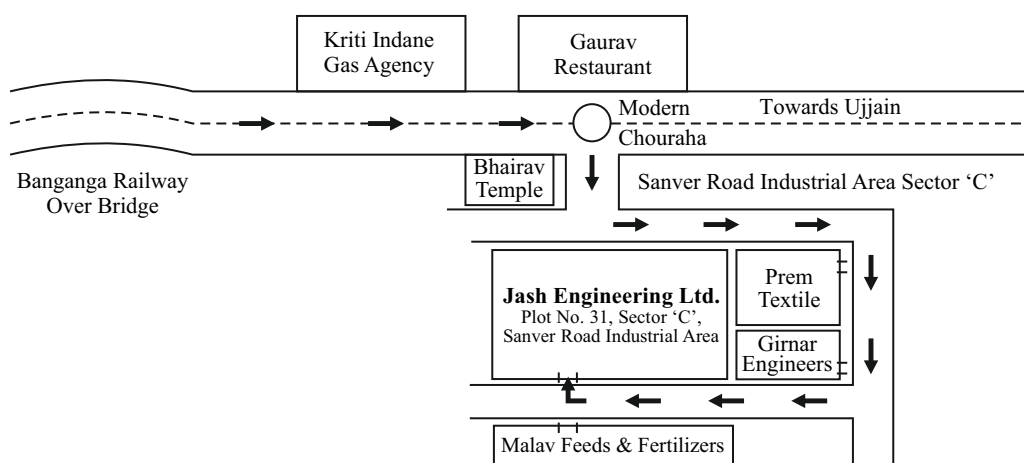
Kriti Indane Gas Agency

Gaurav Restaurant

Modern Chouraha

Towards Ujjain

Banganga Railway Over Bridge

Bhairav Temple

Sanver Road Industrial Area Sector ‘C’

**Jash Engineering Ltd.**
Plot No. 31, Sector ‘C’, Sanver Road Industrial Area

Prem Textile

Girnar Engineers

Malav Feeds & Fertilizers